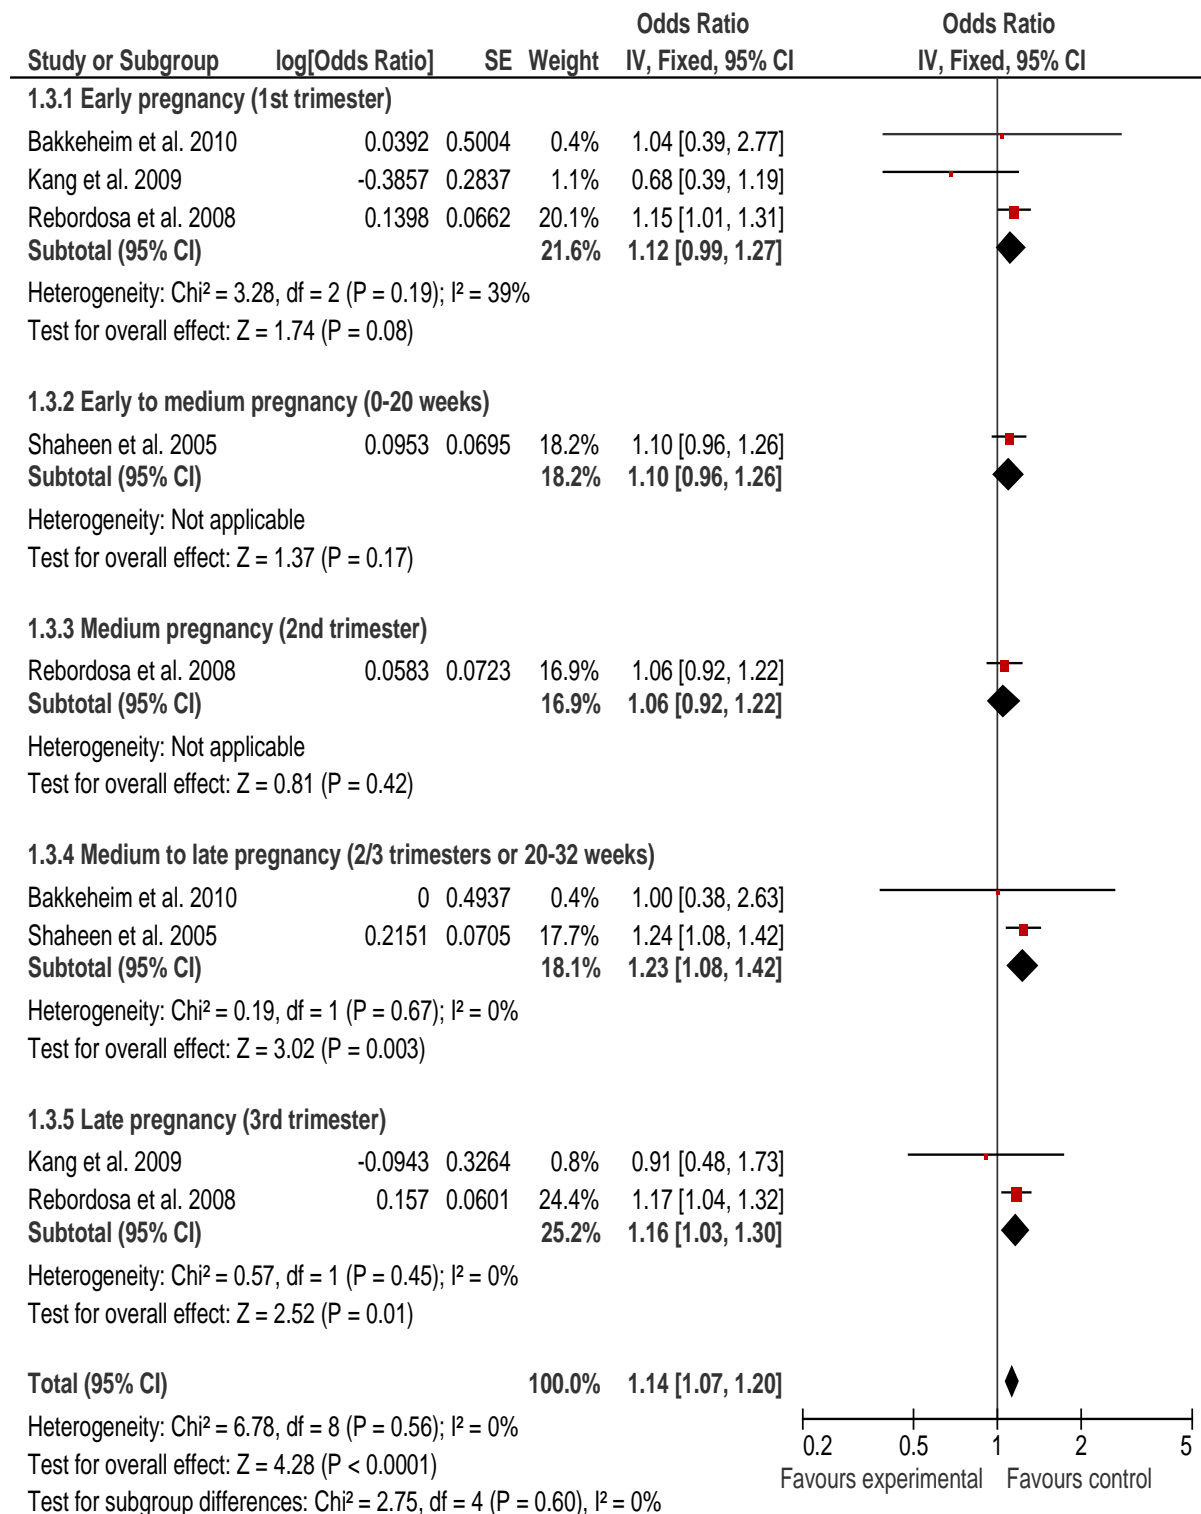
| Study or Subgroup | log[Odds Ratio] | SE | Weight | Odds Ratio IV, Fixed, 95% CI | Odds Ratio IV, Fixed, 95% CI |
|---|---|---|---|---|---|
| **1.3.1 Early pregnancy (1st trimester)** | | | | | |
| Bakkeheim et al. 2010 | 0.0392 | 0.5004 | 0.4% | 1.04 [0.39, 2.77] | |
| Kang et al. 2009 | -0.3857 | 0.2837 | 1.1% | 0.68 [0.39, 1.19] | |
| Rebordosa et al. 2008 | 0.1398 | 0.0662 | 20.1% | 1.15 [1.01, 1.31] | |
| **Subtotal (95% CI)** | | | **21.6%** | **1.12 [0.99, 1.27]** | |
| Heterogeneity: Chi² = 3.28, df = 2 (P = 0.19); I² = 39% | | | | | |
| Test for overall effect: Z = 1.74 (P = 0.08) | | | | | |
| **1.3.2 Early to medium pregnancy (0-20 weeks)** | | | | | |
| Shaheen et al. 2005 | 0.0953 | 0.0695 | 18.2% | 1.10 [0.96, 1.26] | |
| **Subtotal (95% CI)** | | | **18.2%** | **1.10 [0.96, 1.26]** | |
| Heterogeneity: Not applicable | | | | | |
| Test for overall effect: Z = 1.37 (P = 0.17) | | | | | |
| **1.3.3 Medium pregnancy (2nd trimester)** | | | | | |
| Rebordosa et al. 2008 | 0.0583 | 0.0723 | 16.9% | 1.06 [0.92, 1.22] | |
| **Subtotal (95% CI)** | | | **16.9%** | **1.06 [0.92, 1.22]** | |
| Heterogeneity: Not applicable | | | | | |
| Test for overall effect: Z = 0.81 (P = 0.42) | | | | | |
| **1.3.4 Medium to late pregnancy (2/3 trimesters or 20-32 weeks)** | | | | | |
| Bakkeheim et al. 2010 | 0 | 0.4937 | 0.4% | 1.00 [0.38, 2.63] | |
| Shaheen et al. 2005 | 0.2151 | 0.0705 | 17.7% | 1.24 [1.08, 1.42] | |
| **Subtotal (95% CI)** | | | **18.1%** | **1.23 [1.08, 1.42]** | |
| Heterogeneity: Chi² = 0.19, df = 1 (P = 0.67); I² = 0% | | | | | |
| Test for overall effect: Z = 3.02 (P = 0.003) | | | | | |
| **1.3.5 Late pregnancy (3rd trimester)** | | | | | |
| Kang et al. 2009 | -0.0943 | 0.3264 | 0.8% | 0.91 [0.48, 1.73] | |
| Rebordosa et al. 2008 | 0.157 | 0.0601 | 24.4% | 1.17 [1.04, 1.32] | |
| **Subtotal (95% CI)** | | | **25.2%** | **1.16 [1.03, 1.30]** | |
| Heterogeneity: Chi² = 0.57, df = 1 (P = 0.45); I² = 0% | | | | | |
| Test for overall effect: Z = 2.52 (P = 0.01) | | | | | |
| **Total (95% CI)** | | | **100.0%** | **1.14 [1.07, 1.20]** | |
| Heterogeneity: Chi² = 6.78, df = 8 (P = 0.56); I² = 0% | | | | | |
| Test for overall effect: Z = 4.28 (P < 0.0001) | | | | | |
| Test for subgroup differences: Chi² = 2.75, df = 4 (P = 0.60), I² = 0% | | | | | |

0.2 0.5 1 2 5
Favours experimental Favours control